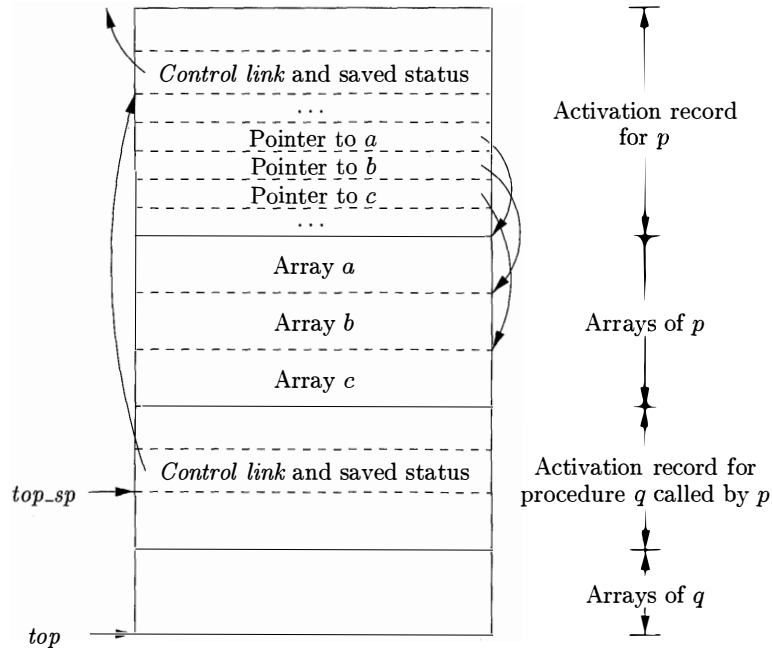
Control link and saved status
...
Pointer to $a$
Pointer to $b$
Pointer to $c$
...
Array $a$
Array $b$
Array $c$
Control link and saved status

Activation record for $p$

Arrays of $p$

Activation record for procedure $q$ called by $p$

Arrays of $q$

top_sp

top